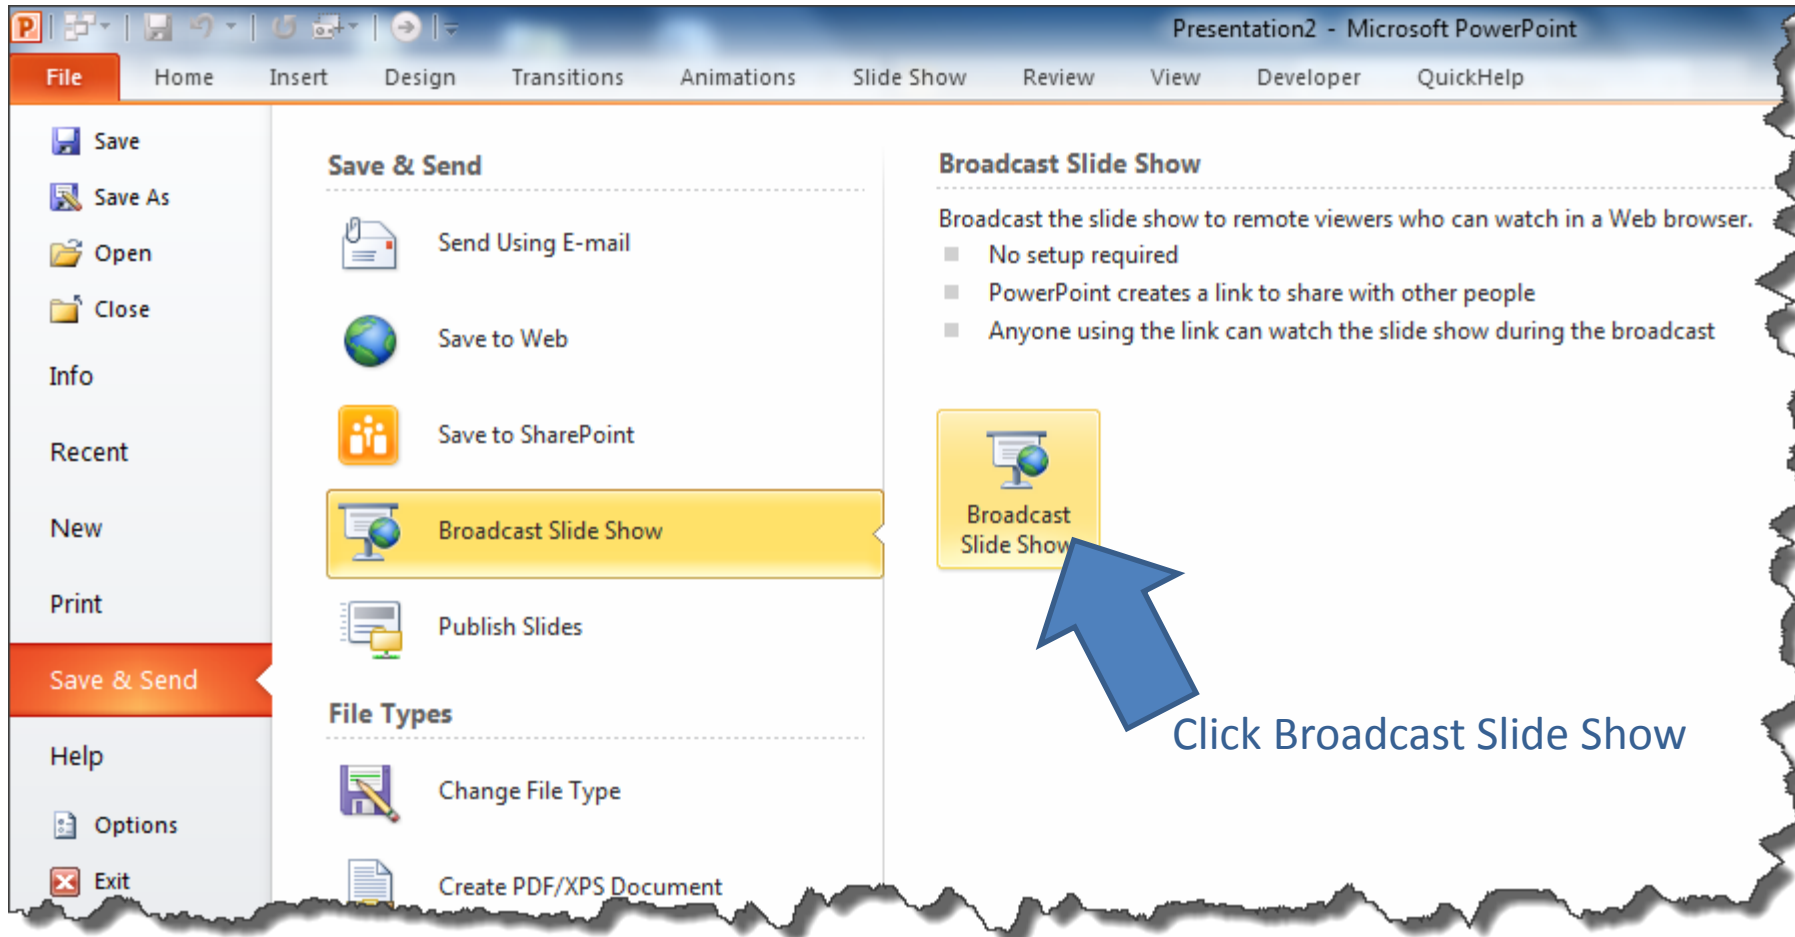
Presentation2 - Microsoft PowerPoint

File Home Insert Design Transitions Animations Slide Show Review View Developer QuickHelp

Save
Save As
Open
Close
Info
Recent
New
Print
Save & Send
Help
Options
Exit

Save & Send

Send Using E-mail

Save to Web

Save to SharePoint

Broadcast Slide Show

Publish Slides

File Types

Change File Type

Create PDF/XPS Document

Broadcast Slide Show

Broadcast the slide show to remote viewers who can watch in a Web browser.

- No setup required
- PowerPoint creates a link to share with other people
- Anyone using the link can watch the slide show during the broadcast

Broadcast Slide Show

Click Broadcast Slide Show